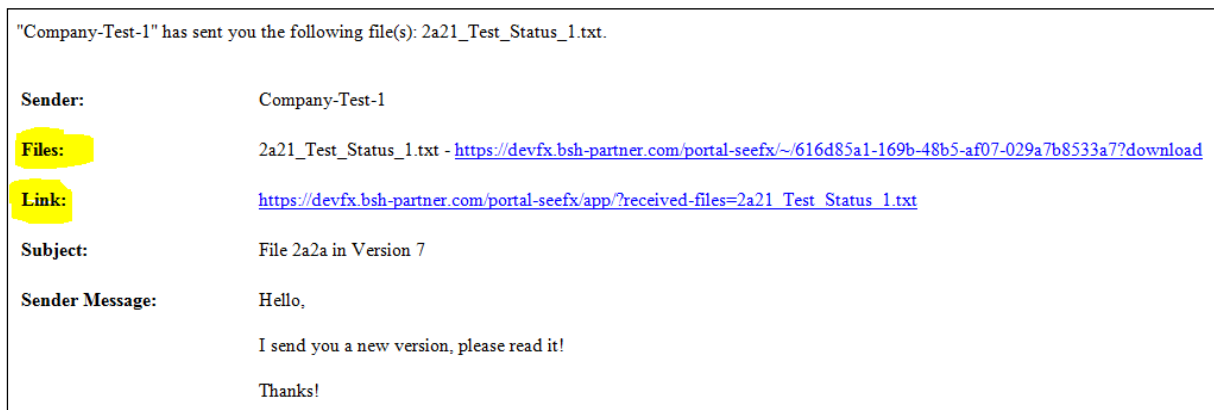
"Company-Test-1" has sent you the following file(s): 2a21_Test_Status_1.txt.

| | |
|---|---|
| **Sender:** | Company-Test-1 |
| **Files:** | 2a21_Test_Status_1.txt - https://devfx.bsh-partner.com/portal-seefx/~/616d85a1-169b-48b5-af07-029a7b8533a7?download |
| **Link:** | https://devfx.bsh-partner.com/portal-seefx/app/?received-files=2a21_Test_Status_1.txt |
| **Subject:** | File 2a2a in Version 7 |
| **Sender Message:** | Hello, |
| | I send you a new version, please read it! |
| | Thanks! |